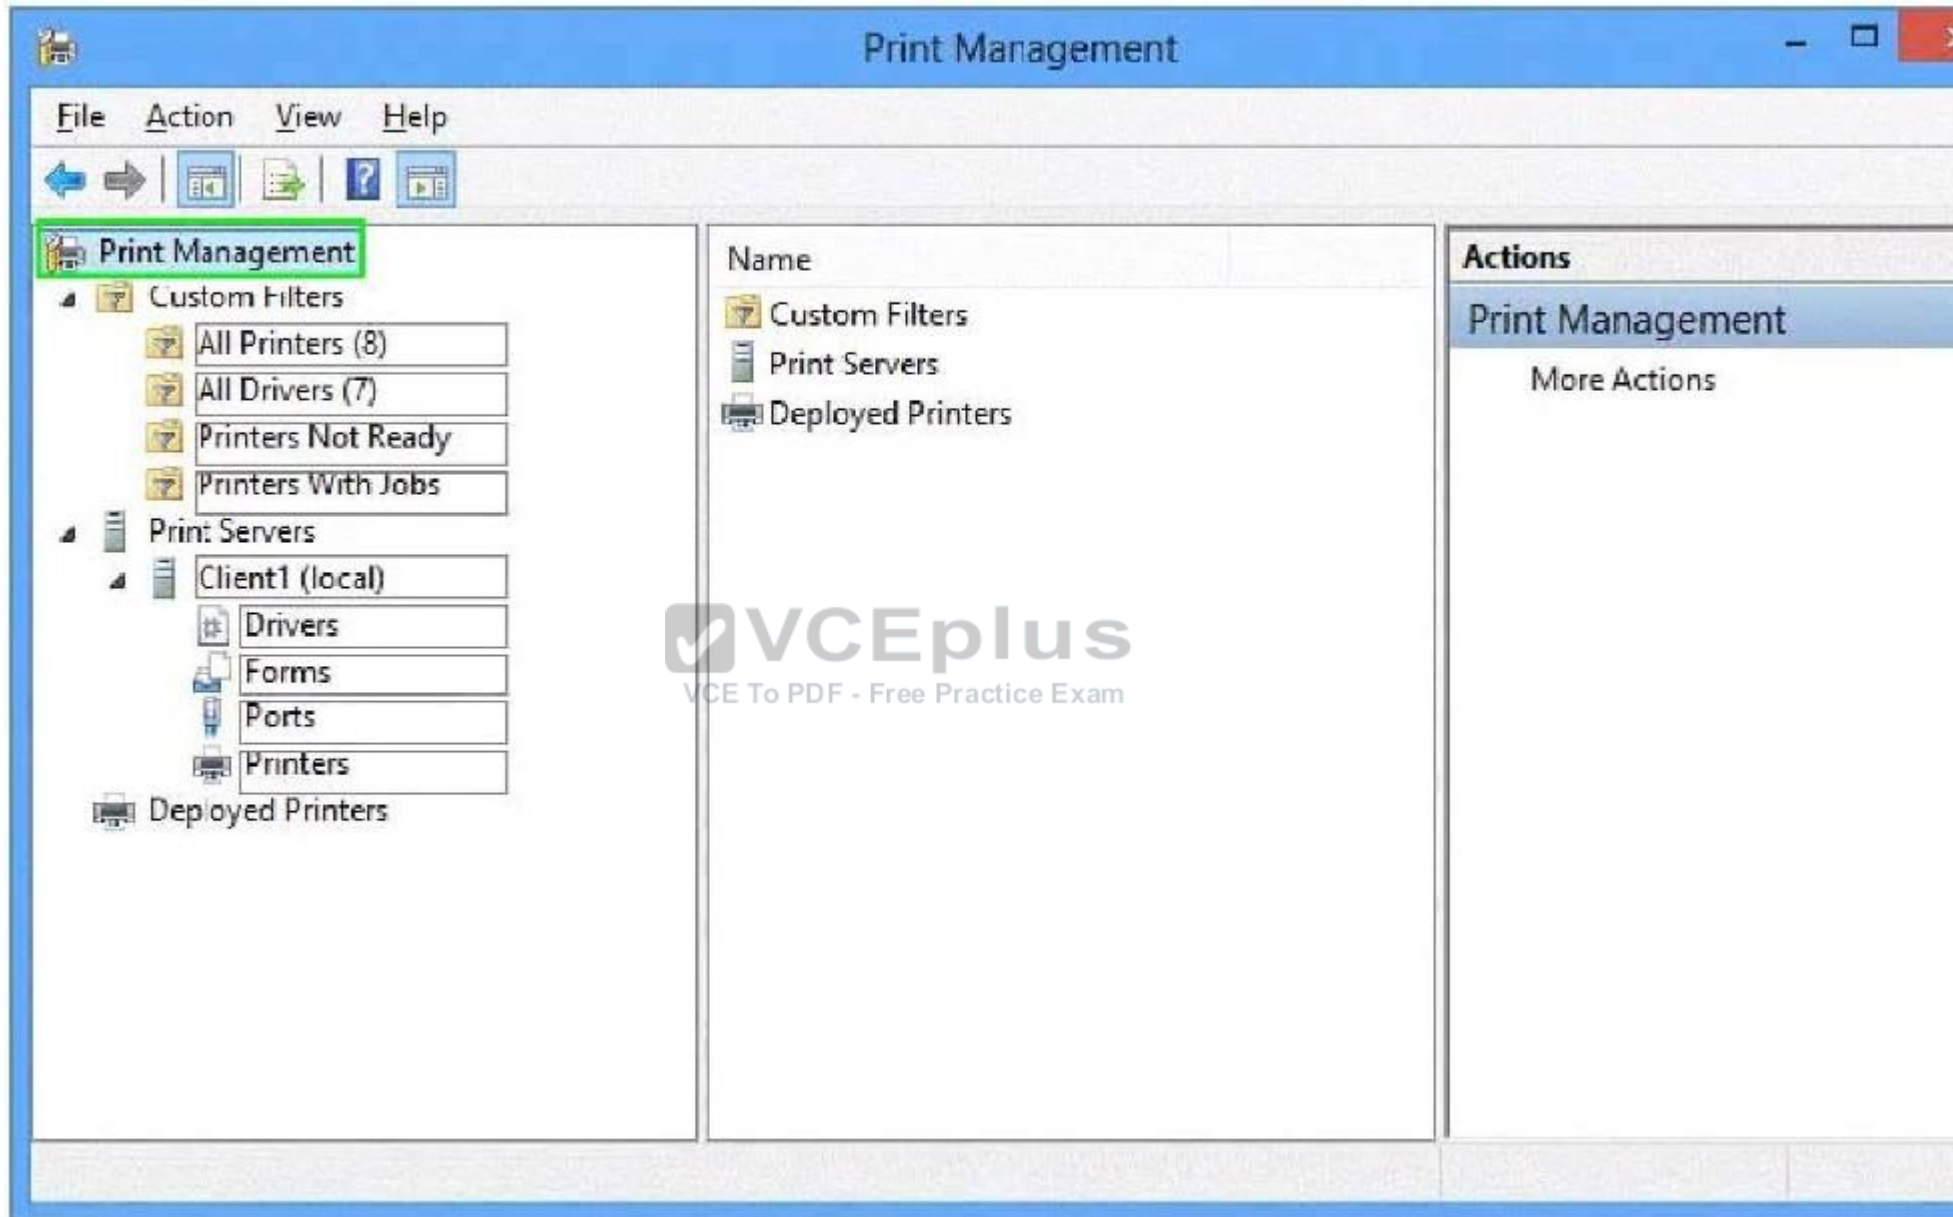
Print Management

File Action View Help

Print Management
Custom Filters
All Printers (8)
All Drivers (7)
Printers Not Ready
Printers With Jobs
Print Servers
Client1 (local)
Drivers
Forms
Ports
Printers
Deployed Printers

Name
Custom Filters
Print Servers
Deployed Printers

VCEplus
VCE To PDF - Free Practice Exam

Actions
Print Management
More Actions